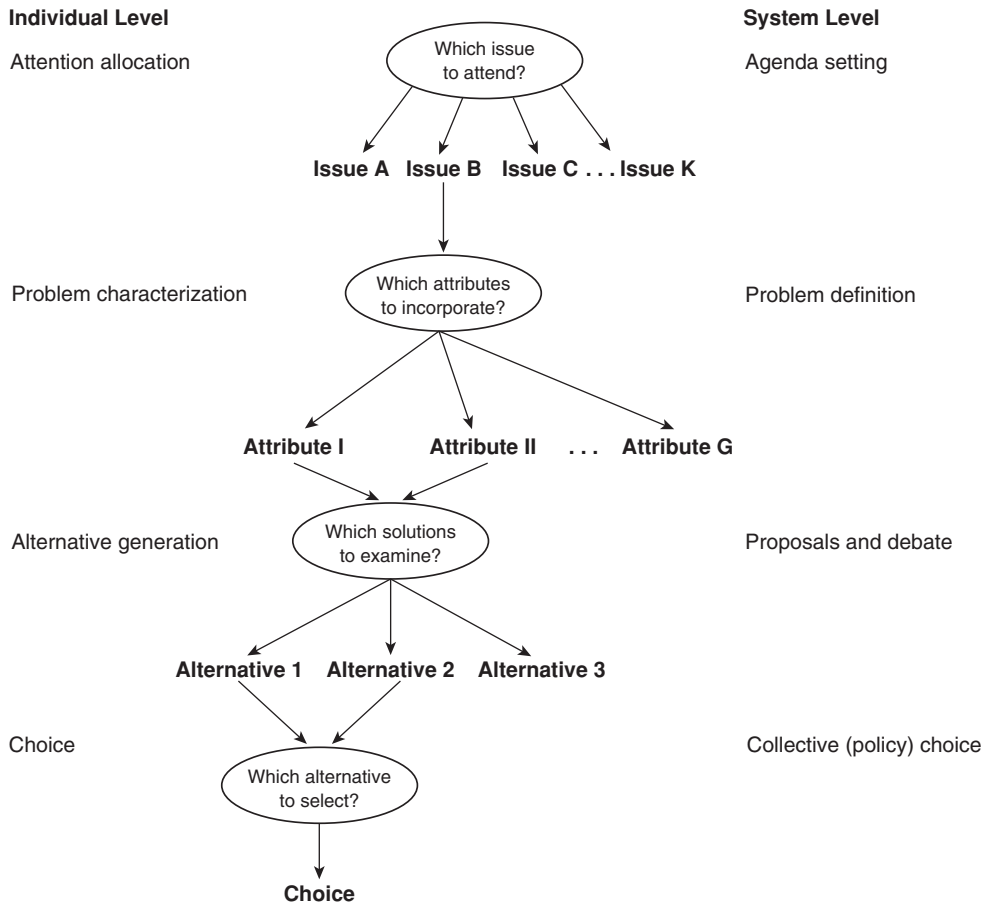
Individual Level

System Level

Attention allocation

Which issue to attend?

Agenda setting

Issue A Issue B Issue C . . . Issue K

Problem characterization

Which attributes to incorporate?

Problem definition

Attribute I Attribute II . . . Attribute G

Alternative generation

Which solutions to examine?

Proposals and debate

Alternative 1 Alternative 2 Alternative 3

Choice

Which alternative to select?

Collective (policy) choice

Choice